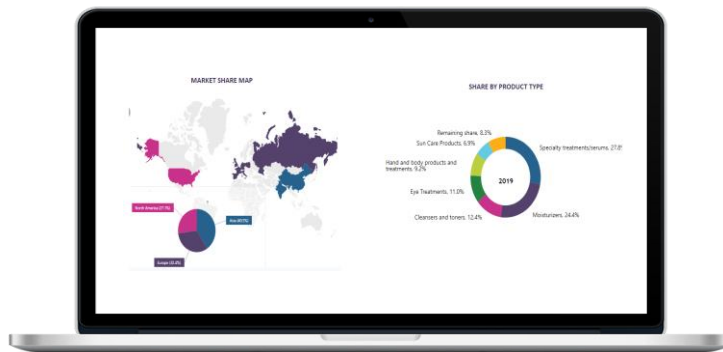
MARKET SHARE MAP

North America (27.1%)

Asia (40.5%)

Europe (32.4%)

SHARE BY PRODUCT TYPE

Remaining share, 8.3%

Sun Care Products, 6.9%

Hand and body products and treatments, 9.2%

Eye Treatments, 11.0%

Cleansers and toners, 12.4%

2019

Specialty treatments/serums, 27.8%

Moisturizers, 24.4%